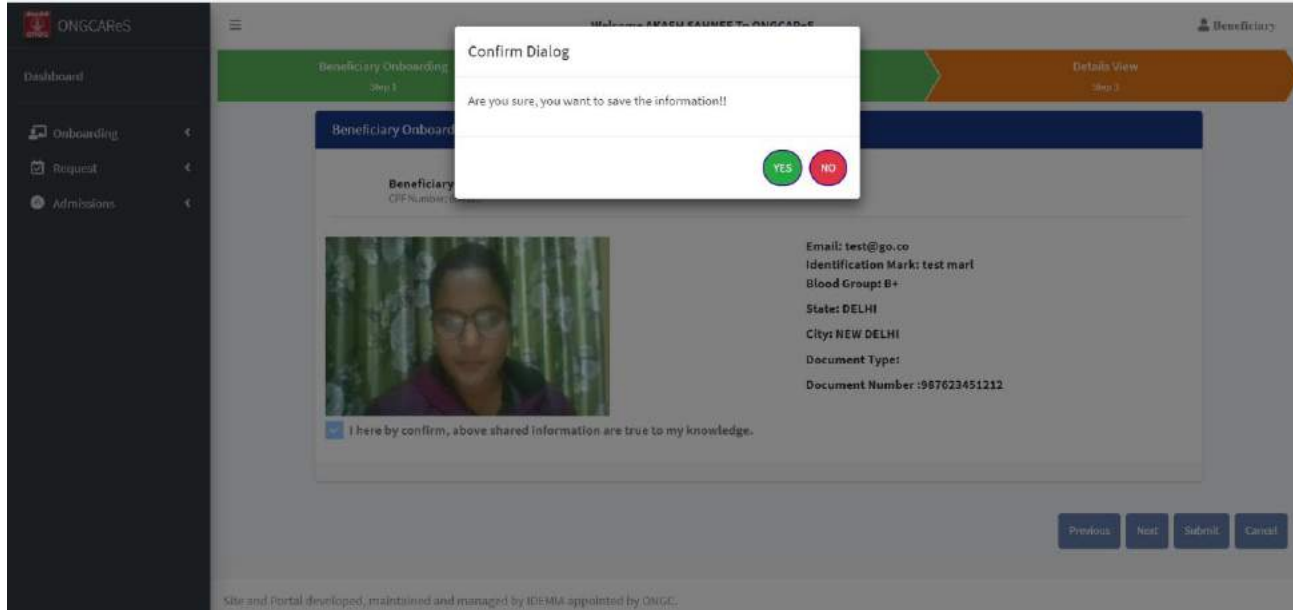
ONGCAReS

Dashboard

Onboarding

Request

Admissions

Welcome AKASH SAHNEE To ONGCAReS

Beneficiary

Beneficiary Onboarding
Step 1

Details View
Step 3

Confirm Dialog

Are you sure, you want to save the information!!

YES NO

Beneficiary Onboard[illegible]

Beneficiary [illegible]
CPF Number: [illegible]

Email: test@go.co
Identification Mark: test marl
Blood Group: B+
State: DELHI
City: NEW DELHI
Document Type:
Document Number :987623451212

I here by confirm, above shared information are true to my knowledge.

Previous Next Submit Cancel

Site and Portal developed, maintained and managed by IDEMM appointed by ONGC.